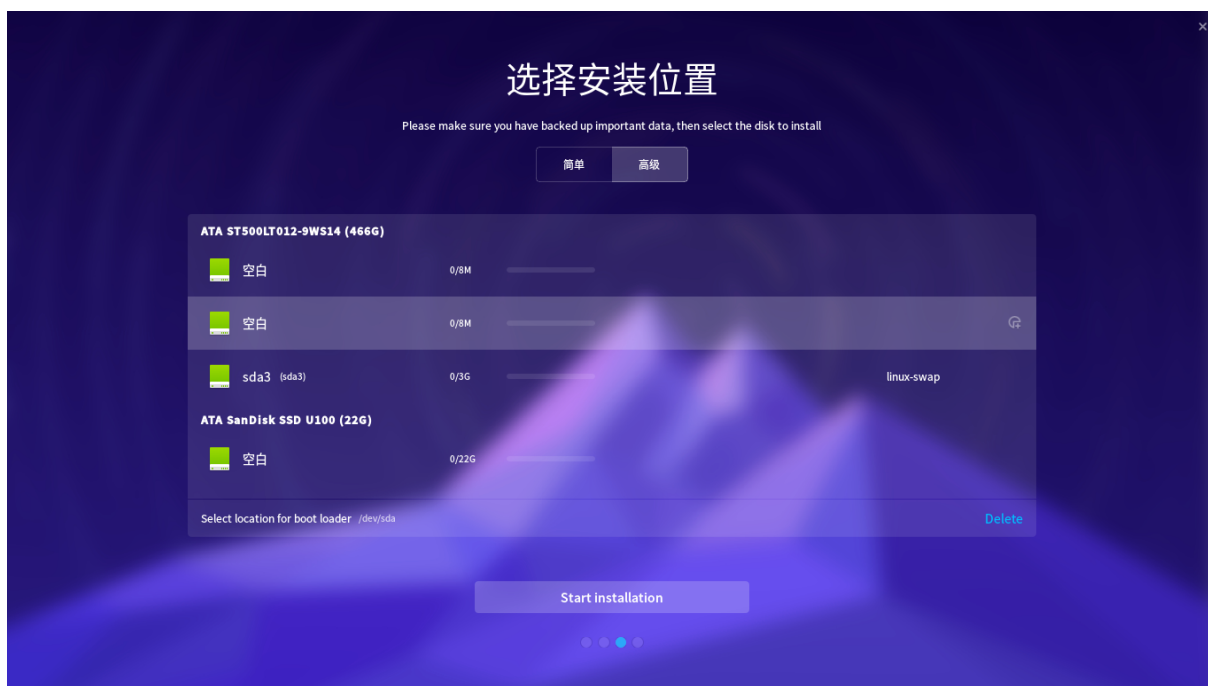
×

选择安装位置

Please make sure you have backed up important data, then select the disk to install

简单 高级

ATA ST500LT012-9WS14 (466G)

空白 0/8M

空白 0/8M

sda3 (sda3) 0/3G linux-swap

ATA SanDisk SSD U100 (22G)

空白 0/22G

Select location for boot loader /dev/sda

Delete

Start installation